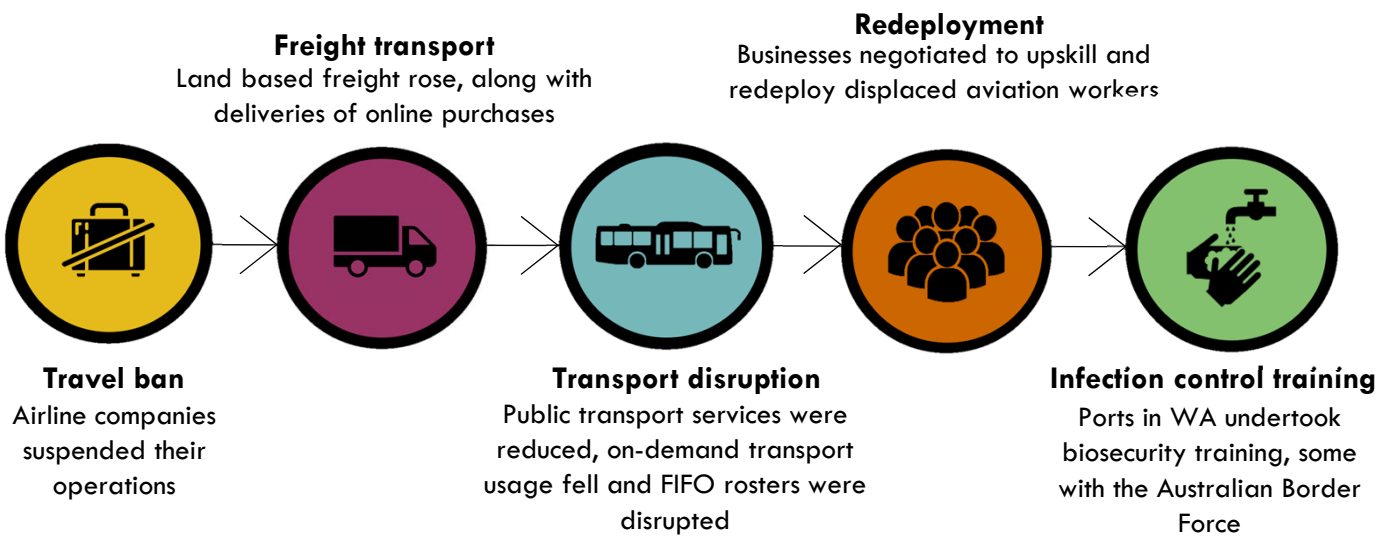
Freight transport
Land based freight rose, along with deliveries of online purchases

Redeployment
Businesses negotiated to upskill and redeploy displaced aviation workers

Travel ban
Airline companies suspended their operations

Transport disruption
Public transport services were reduced, on-demand transport usage fell and FIFO rosters were disrupted

Infection control training
Ports in WA undertook biosecurity training, some with the Australian Border Force